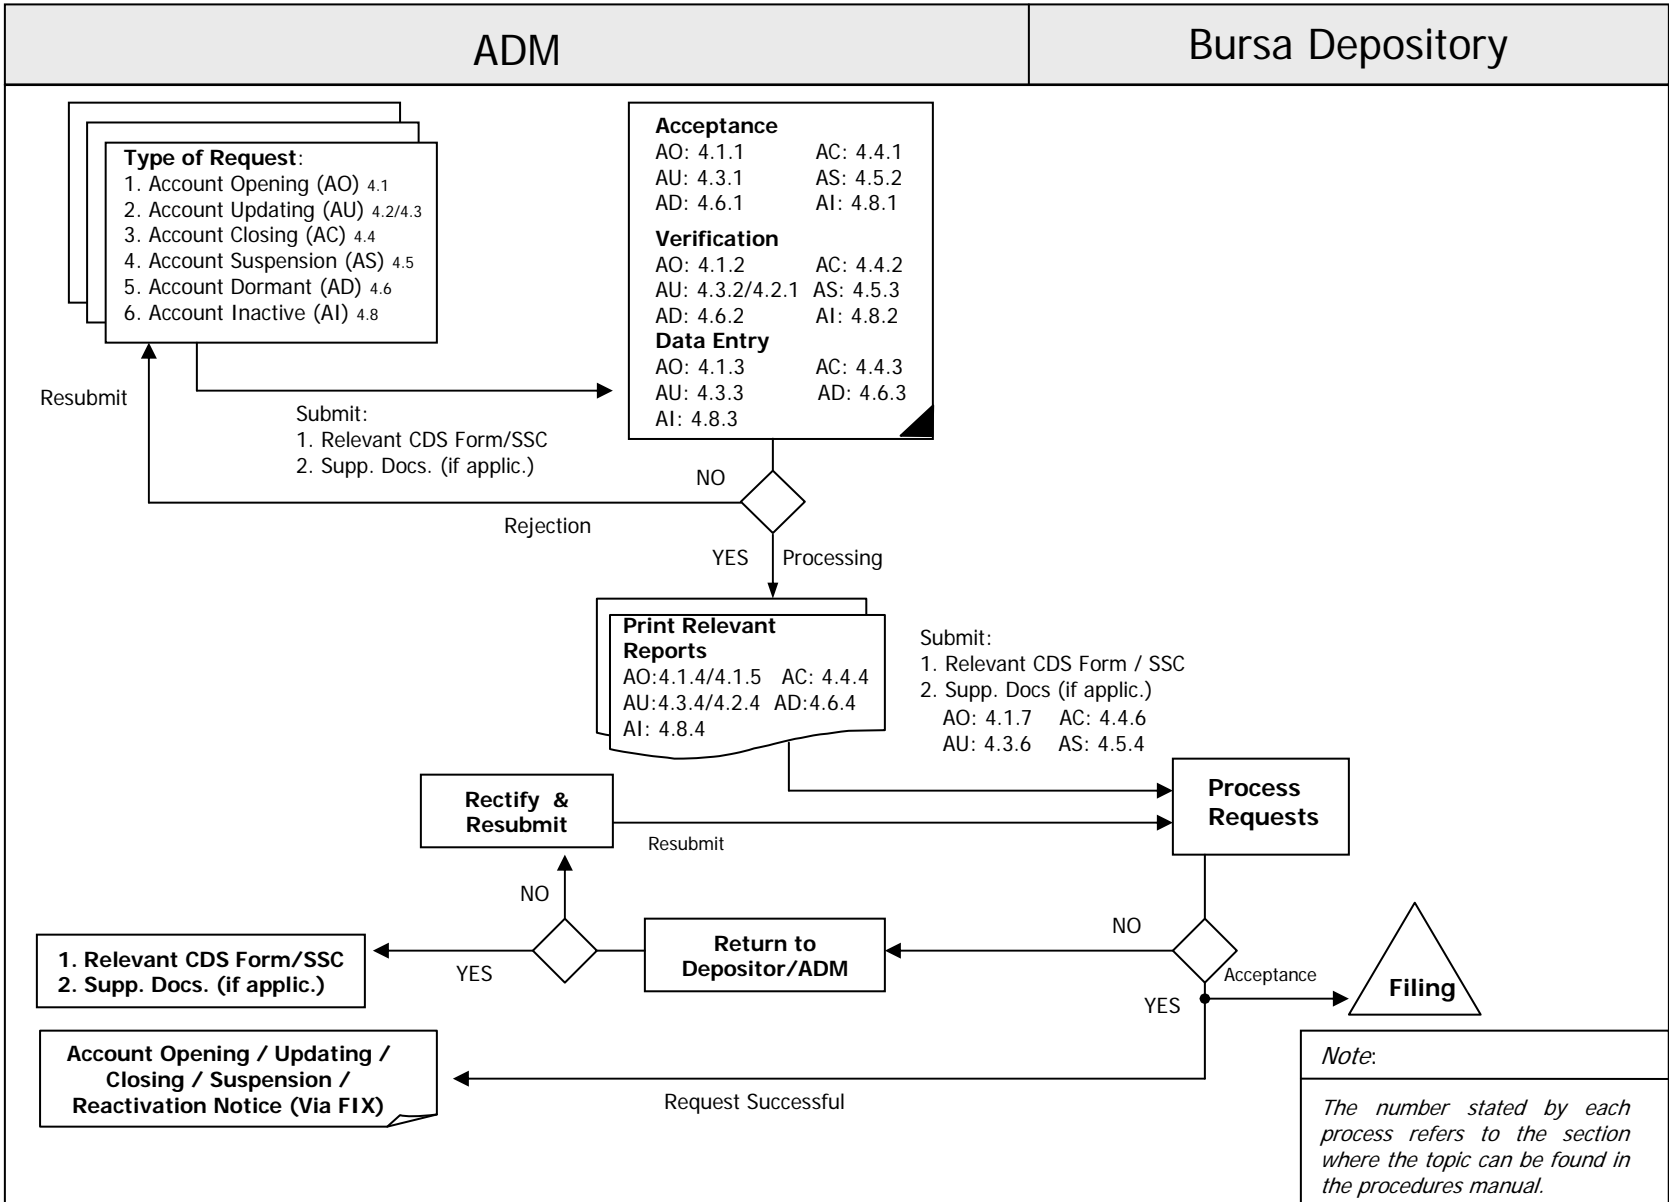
ADM

Bursa Depository

Type of Request:
1. Account Opening (AO) 4.1
2. Account Updating (AU) 4.2/4.3
3. Account Closing (AC) 4.4
4. Account Suspension (AS) 4.5
5. Account Dormant (AD) 4.6
6. Account Inactive (AI) 4.8

Acceptance
AO: 4.1.1 AC: 4.4.1
AU: 4.3.1 AS: 4.5.2
AD: 4.6.1 AI: 4.8.1
Verification
AO: 4.1.2 AC: 4.4.2
AU: 4.3.2/4.2.1 AS: 4.5.3
AD: 4.6.2 AI: 4.8.2
Data Entry
AO: 4.1.3 AC: 4.4.3
AU: 4.3.3 AD: 4.6.3
AI: 4.8.3

Resubmit

Submit:
1. Relevant CDS Form/SSC
2. Supp. Docs. (if applic.)

NO

Rejection

YES Processing

Print Relevant Reports
AO:4.1.4/4.1.5 AC: 4.4.4
AU:4.3.4/4.2.4 AD:4.6.4
AI: 4.8.4

Submit:
1. Relevant CDS Form / SSC
2. Supp. Docs (if applic.)
AO: 4.1.7 AC: 4.4.6
AU: 4.3.6 AS: 4.5.4

Rectify & Resubmit

Resubmit

Process Requests

NO

NO

1. Relevant CDS Form/SSC
2. Supp. Docs. (if applic.)

YES

Return to Depositor/ADM

Acceptance

Filing

YES

Account Opening / Updating / Closing / Suspension / Reactivation Notice (Via FIX)

Request Successful

Note:

The number stated by each process refers to the section where the topic can be found in the procedures manual.